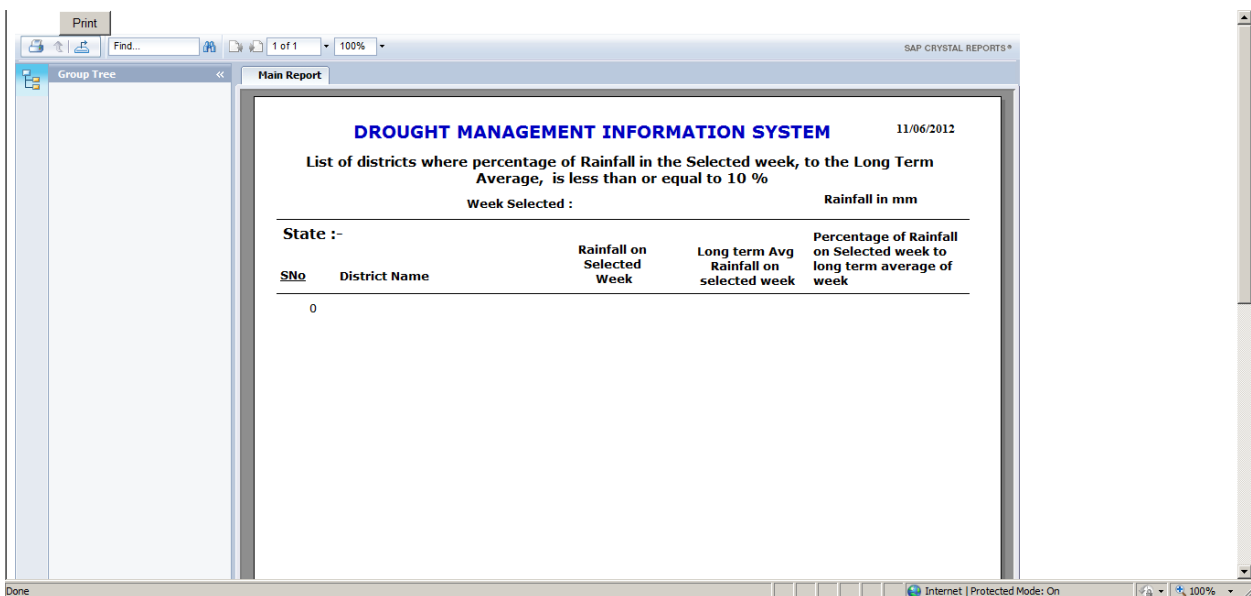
Print

Find... 1 of 1 100%

SAP CRYSTAL REPORTS®

Group Tree «

Main Report

DROUGHT MANAGEMENT INFORMATION SYSTEM

11/06/2012

List of districts where percentage of Rainfall in the Selected week, to the Long Term Average, is less than or equal to 10 %

Week Selected :

Rainfall in mm

State :-

| SNo | District Name | Rainfall on Selected Week | Long term Avg Rainfall on selected week | Percentage of Rainfall on Selected week to long term average of week |
|---|---|---|---|---|
| 0 | | | | |

Done

Internet | Protected Mode: On

100%